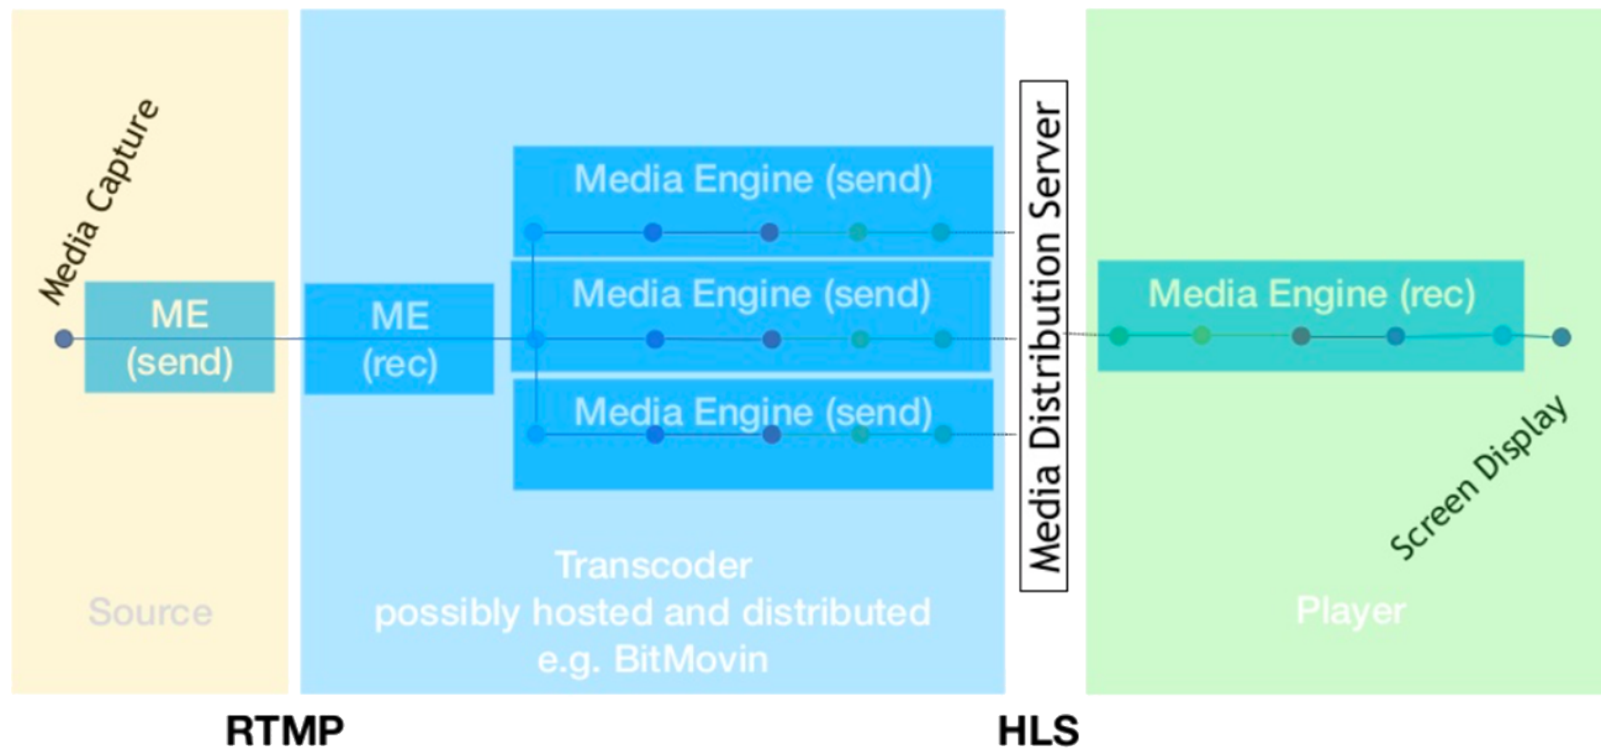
Media Capture

ME (send)

Source

ME (rec)

Media Engine (send)

Media Engine (send)

Media Engine (send)

Transcoder
possibly hosted and distributed
e.g. BitMovin

Media Distribution Server

Media Engine (rec)

Screen Display

Player

RTMP

HLS